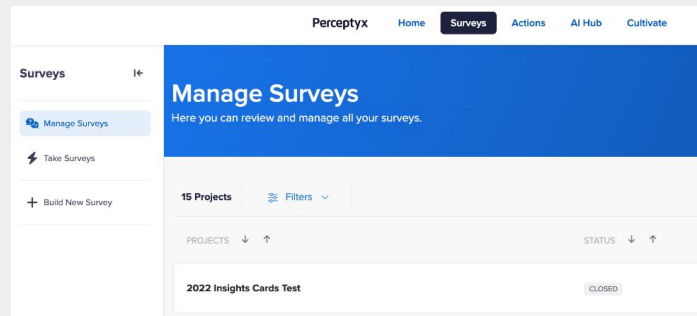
Perceptyx Home Surveys Actions AI Hub Cultivate

Surveys

Manage Surveys

Take Surveys

Build New Survey

Manage Surveys
Here you can review and manage all your surveys.

15 Projects Filters

PROJECTS ↓ ↑

STATUS ↓ ↑

2022 Insights Cards Test

CLOSED